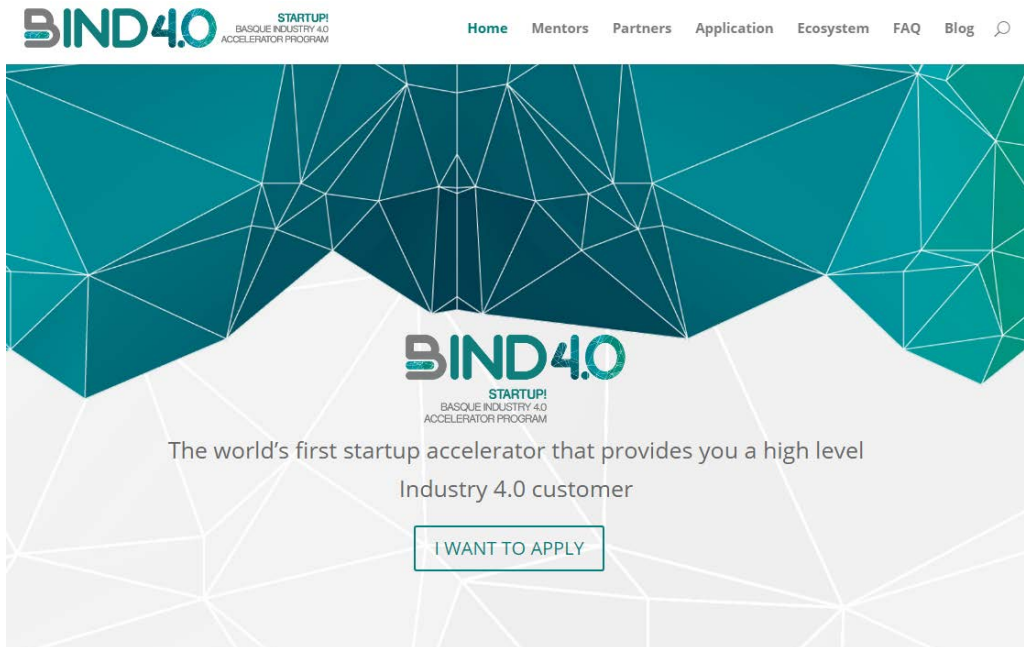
BIND4.0 STARTUP! BASQUE INDUSTRY 4.0 ACCELERATOR PROGRAM

Home Mentors Partners Application Ecosystem FAQ Blog

BIND4.0
STARTUP!
BASQUE INDUSTRY 4.0
ACCELERATOR PROGRAM

The world's first startup accelerator that provides you a high level Industry 4.0 customer

I WANT TO APPLY